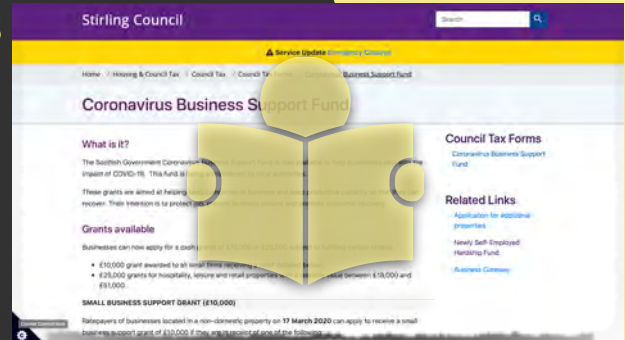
Stirling Council

Search

⚠ Service Update Emergency Closure

Home / Housing & Council Tax / Council Tax / Council Tax Forms / Coronavirus Business Support Fund

Coronavirus Business Support Fund

What is it?

The Scottish Government Coronavirus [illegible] impact of COVID-19. This fund is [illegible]

These grants are aimed at helping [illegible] recover. Their intention is to protect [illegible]

Grants available

Businesses can now apply for a cash grant of £10,000 or £25,000 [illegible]

• £10,000 grant awarded to all small firms receiving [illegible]
• £25,000 grants for hospitality, leisure and retail properties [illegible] value between £18,000 and £51,000.

SMALL BUSINESS SUPPORT GRANT (£10,000)

Ratepayers of businesses located in a non-domestic property on 17 March 2020 can apply to receive a small business support grant of £10,000 if they are in receipt of one of the following

Council Tax Forms

Coronavirus Business Support Fund

Related Links

Application for additional properties

Newly Self-Employed Hardship Fund

Business Gateway